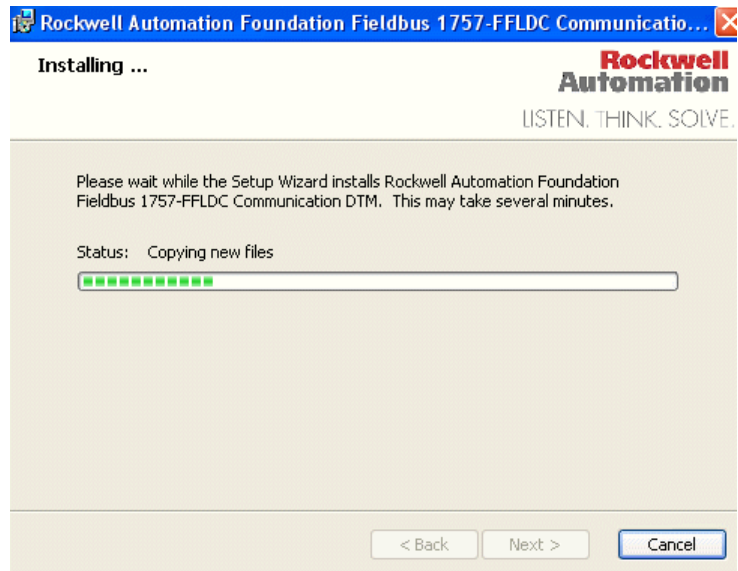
Rockwell Automation Foundation Fieldbus 1757-FFLDC Communicatio...

Installing ...

Rockwell Automation

LISTEN. THINK. SOLVE.

Please wait while the Setup Wizard installs Rockwell Automation Foundation Fieldbus 1757-FFLDC Communication DTM. This may take several minutes.

Status: Copying new files

< Back   Next >   Cancel